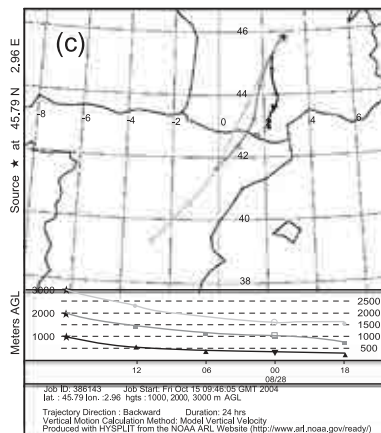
(c)

Source ★ at 45.79 N 2.96 E

46
44
42
40
38
-8 -6 -4 -2 0 2 4 6

Meters AGL
3000
2000
1000
2500
2000
1500
1000
500
12 06 00 18
08/28

Job ID: 386143 Job Start: Fri Oct 15 09:46:05 GMT 2004
lat.: 45.79 lon.: 2.96 hgts: 1000, 2000, 3000 m AGL

Trajectory Direction: Backward Duration: 24 hrs
Vertical Motion Calculation Method: Model Vertical Velocity
Produced with HYSPLIT from the NOAA ARL Website (http://www.arl.noaa.gov/ready/)